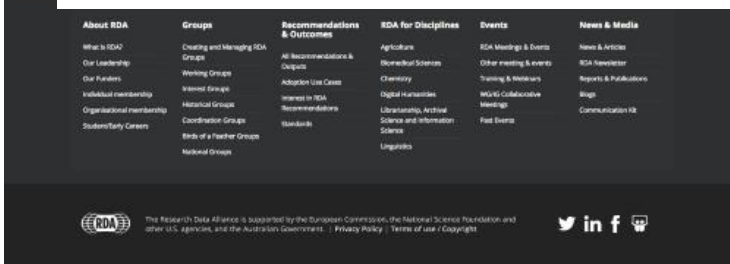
About RDA
What is RDA?
Our Leadership
Our Funders
Individual membership
Organisational membership
Student/Early Careers

Groups
Creating and Managing RDA Groups
Working Groups
Interest Groups
Historical Groups
Coordination Groups
Birds of a Feather Groups
National Groups

Recommendations & Outcomes
All Recommendations & Outputs
Adoption Use Cases
Interest in RDA Recommendations
Standards

RDA for Disciplines
Agriculture
Biomedical Sciences
Chemistry
Digital Humanities
Librarianship, Archival Science and Information Science
Linguistics

Events
RDA Meetings & Events
Other meeting & events
Training & Webinars
WG/IG Collaborative Meetings
Past Events

News & Media
News & Articles
RDA Newsletter
Reports & Publications
Blogs
Communication Kit

RDA

The Research Data Alliance is supported by the European Commission, the National Science Foundation and other U.S. agencies, and the Australian Government. | Privacy Policy | Terms of use / Copyright